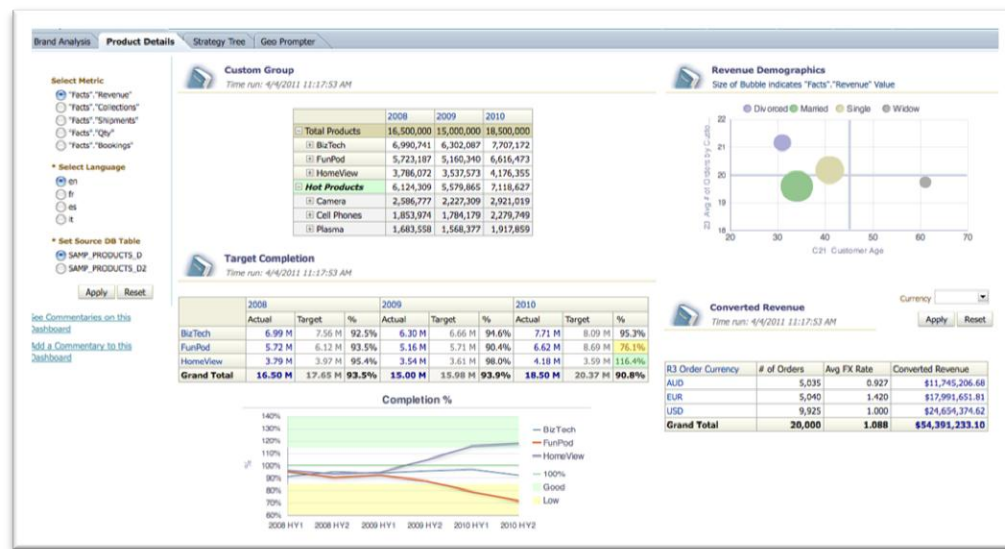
Brand Analysis | Product Details | Strategy Tree | Geo Prompter

Select Metric
"Facts"."Revenue"
"Facts"."Collections"
"Facts"."Shipments"
"Facts"."Qty"
"Facts"."Bookings"

* Select Language
en
fr
es
it

* Set Source DB Table
SAMP_PRODUCTS_D
SAMP_PRODUCTS_D2

Apply Reset

See Commentaries on this Dashboard

Add a Commentary to this Dashboard

Custom Group
Time run: 4/4/2011 11:17:53 AM

| | 2008 | 2009 | 2010 |
|---|---|---|---|
| Total Products | 16,500,000 | 15,000,000 | 18,500,000 |
| BizTech | 6,990,741 | 6,302,087 | 7,707,172 |
| FunPod | 5,723,187 | 5,160,340 | 6,616,473 |
| HomeView | 3,786,072 | 3,537,573 | 4,176,355 |
| Hot Products | 6,124,309 | 5,579,865 | 7,118,627 |
| Camera | 2,586,777 | 2,227,309 | 2,921,019 |
| Cell Phones | 1,853,974 | 1,784,179 | 2,279,749 |
| Plasma | 1,683,558 | 1,568,377 | 1,917,859 |

Target Completion
Time run: 4/4/2011 11:17:53 AM

| | 2008 | | | 2009 | | | 2010 | | |
|---|---|---|---|---|---|---|---|---|---|
| | Actual | Target | % | Actual | Target | % | Actual | Target | % |
| BizTech | 6.99 M | 7.56 M | 92.5% | 6.30 M | 6.66 M | 94.6% | 7.71 M | 8.09 M | 95.3% |
| FunPod | 5.72 M | 6.12 M | 93.5% | 5.16 M | 5.71 M | 90.4% | 6.62 M | 8.69 M | 76.1% |
| HomeView | 3.79 M | 3.97 M | 95.4% | 3.54 M | 3.61 M | 98.0% | 4.18 M | 3.59 M | 116.4% |
| Grand Total | 16.50 M | 17.65 M | 93.5% | 15.00 M | 15.98 M | 93.9% | 18.50 M | 20.37 M | 90.8% |

Completion %
140% 130% 120% 110% 100% 90% 80% 70% 60%
%
2008 HY1 2008 HY2 2009 HY1 2009 HY2 2010 HY1 2010 HY2
BizTech
FunPod
HomeView
100%
Good
Low

Revenue Demographics
Size of Bubble indicates "Facts"."Revenue" Value
Divorced Married Single Widow
22 21 20 19 18
Avg # of Orders by Cust
20 30 40 50 60 70
C21 Customer Age

Converted Revenue
Time run: 4/4/2011 11:17:53 AM
Currency
Apply Reset

| R3 Order Currency | # of Orders | Avg FX Rate | Converted Revenue |
|---|---|---|---|
| AUD | 5,035 | 0.927 | $11,745,206.68 |
| EUR | 5,040 | 1.420 | $17,991,651.81 |
| USD | 9,925 | 1.000 | $24,654,374.62 |
| Grand Total | 20,000 | 1.088 | $54,391,233.10 |